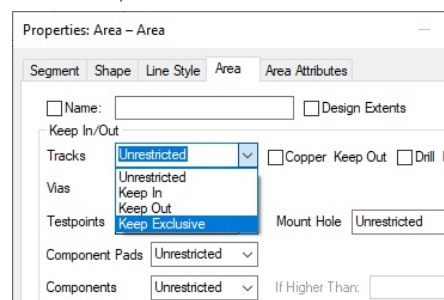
Properties: Area – Area

Segment Shape Line Style Area Area Attributes

Name: Design Extents

Keep In/Out

Tracks Unrestricted Copper Keep Out Drill

Unrestricted
Keep In
Keep Out
Keep Exclusive

Vias

Testpoints Mount Hole Unrestricted

Component Pads Unrestricted

Components Unrestricted If Higher Than: